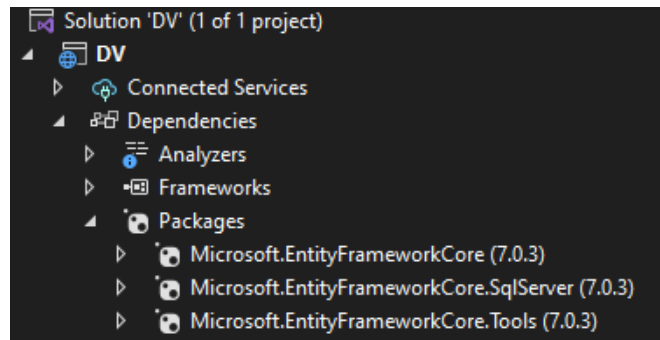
Solution 'DV' (1 of 1 project)
DV
Connected Services
Dependencies
Analyzers
Frameworks
Packages
Microsoft.EntityFrameworkCore (7.0.3)
Microsoft.EntityFrameworkCore.SqlServer (7.0.3)
Microsoft.EntityFrameworkCore.Tools (7.0.3)